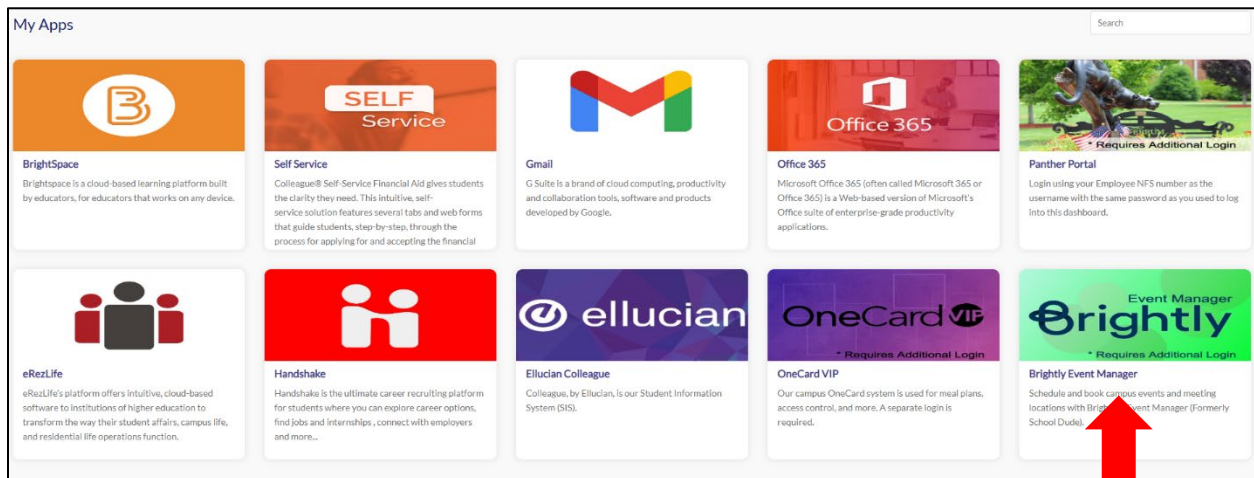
My Apps

Search

BrightSpace
Brightspace is a cloud-based learning platform built by educators, for educators that works on any device.

SELF Service
Self Service
Colleague® Self-Service Financial Aid gives students the clarity they need. This intuitive, self-service solution features several tabs and web forms that guide students, step-by-step, through the process for applying for and accepting the financial

Gmail
G Suite is a brand of cloud computing, productivity and collaboration tools, software and products developed by Google.

Office 365
Office 365
Microsoft Office 365 (often called Microsoft 365 or Office 365) is a Web-based version of Microsoft's Office suite of enterprise-grade productivity applications.

* Requires Additional Login
Panther Portal
Login using your Employee NFS number as the username with the same password as you used to log into this dashboard.

eRezLife
eRezLife's platform offers intuitive, cloud-based software to institutions of higher education to transform the way their student affairs, campus life, and residential life operations function.

Handshake
Handshake is the ultimate career recruiting platform for students where you can explore career options, find jobs and internships , connect with employers and more...

ellucian
Ellucian Colleague
Colleague, by Ellucian, is our Student Information System (SIS).

OneCard VIP
* Requires Additional Login
OneCard VIP
Our campus OneCard system is used for meal plans, access control, and more. A separate login is required.

Event Manager
Brightly
* Requires Additional Login
Brightly Event Manager
Schedule and book campus events and meeting locations with Brig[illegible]vent Manager (Formerly School Dude).